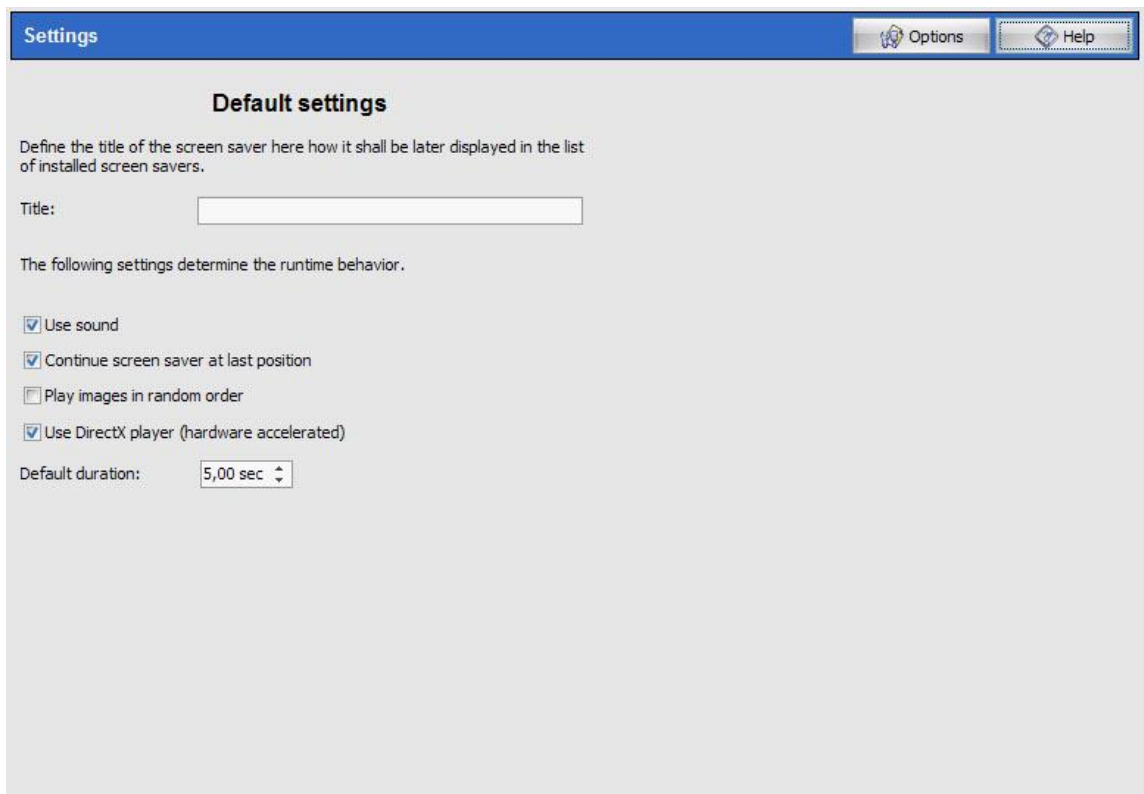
Settings

Options

Help

Default settings

Define the title of the screen saver here how it shall be later displayed in the list of installed screen savers.

Title:

The following settings determine the runtime behavior.

Use sound

Continue screen saver at last position

Play images in random order

Use DirectX player (hardware accelerated)

Default duration: 5,00 sec